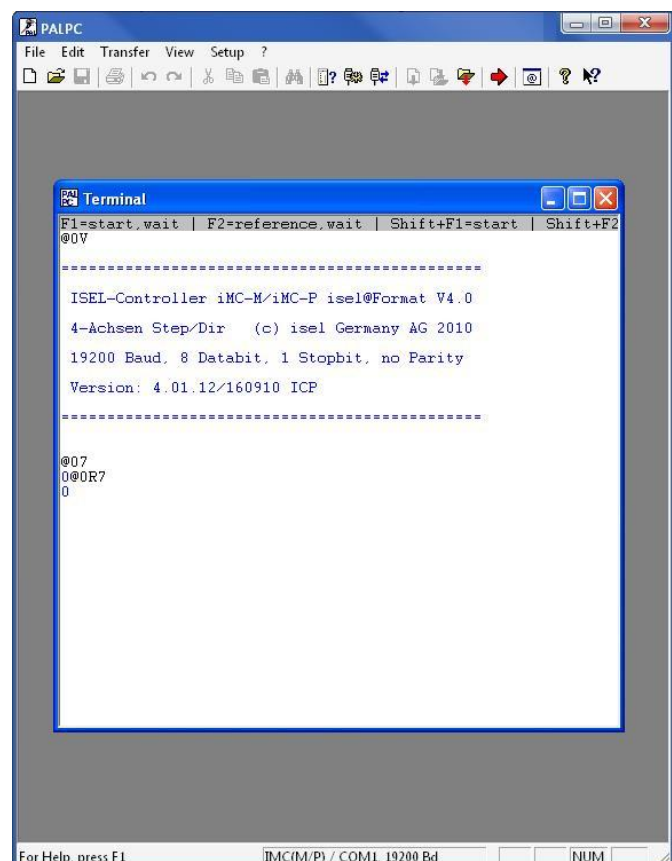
PALPC

File Edit Transfer View Setup ?

Terminal

F1=start,wait | F2=reference,wait | Shift+F1=start | Shift+F2

@0V

============================================

ISEL-Controller iMC-M/iMC-P isel@Format V4.0

4-Achsen Step/Dir (c) isel Germany AG 2010

19200 Baud, 8 Databit, 1 Stopbit, no Parity

Version: 4.01.12/160910 ICP

============================================

@07
0@0R7
0

For Help, press F1 IMC(M/P) / COM1 19200 Bd NUM